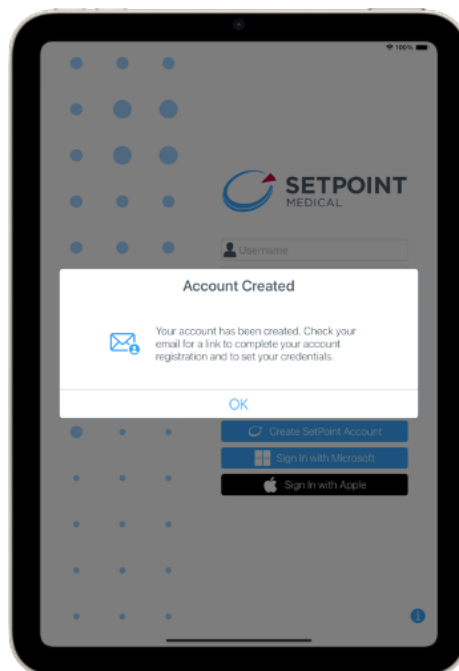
100%

SETPOINT
MEDICAL

Username

Account Created

Your account has been created. Check your email for a link to complete your account registration and to set your credentials.

OK

Create SetPoint Account

Sign in with Microsoft

Sign in with Apple